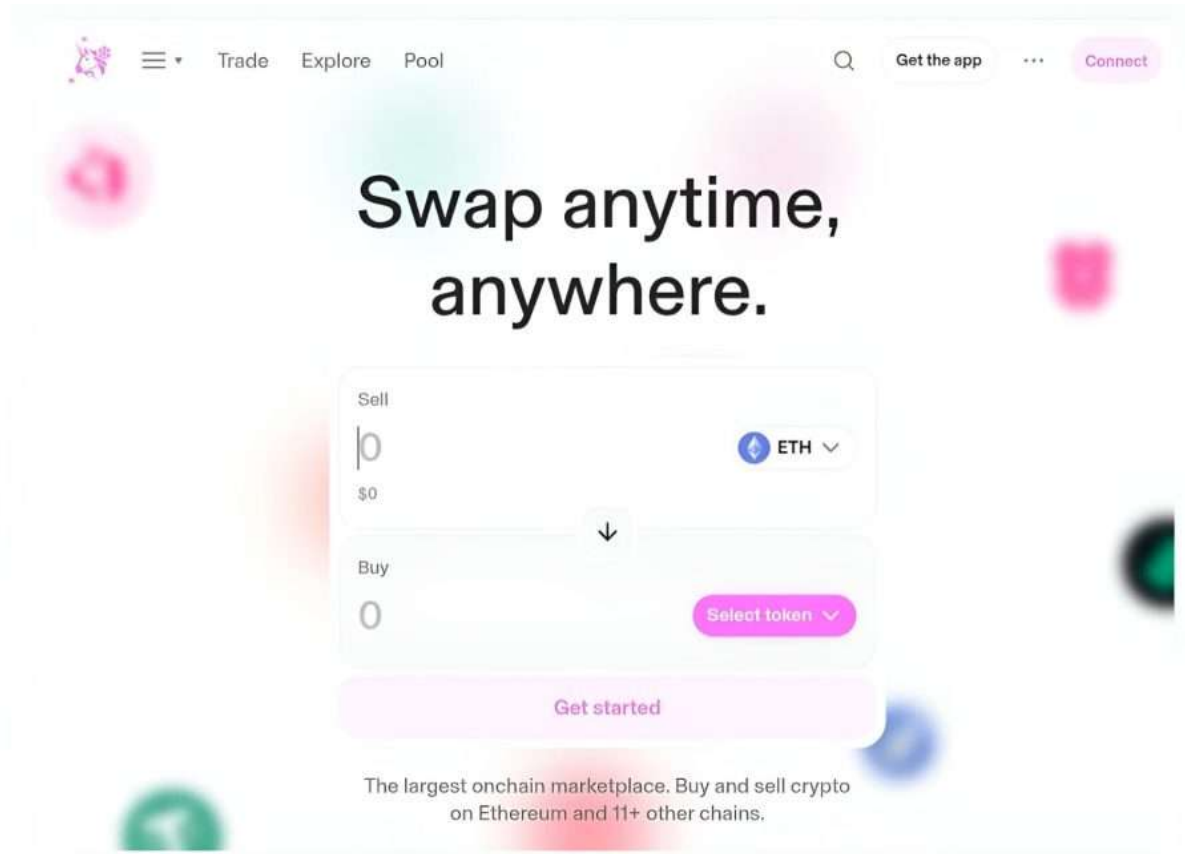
Trade Explore Pool

Get the app ··· Connect

Swap anytime, anywhere.

Sell

0

ETH

$0

Buy

0

Select token

Get started

The largest onchain marketplace. Buy and sell crypto on Ethereum and 11+ other chains.